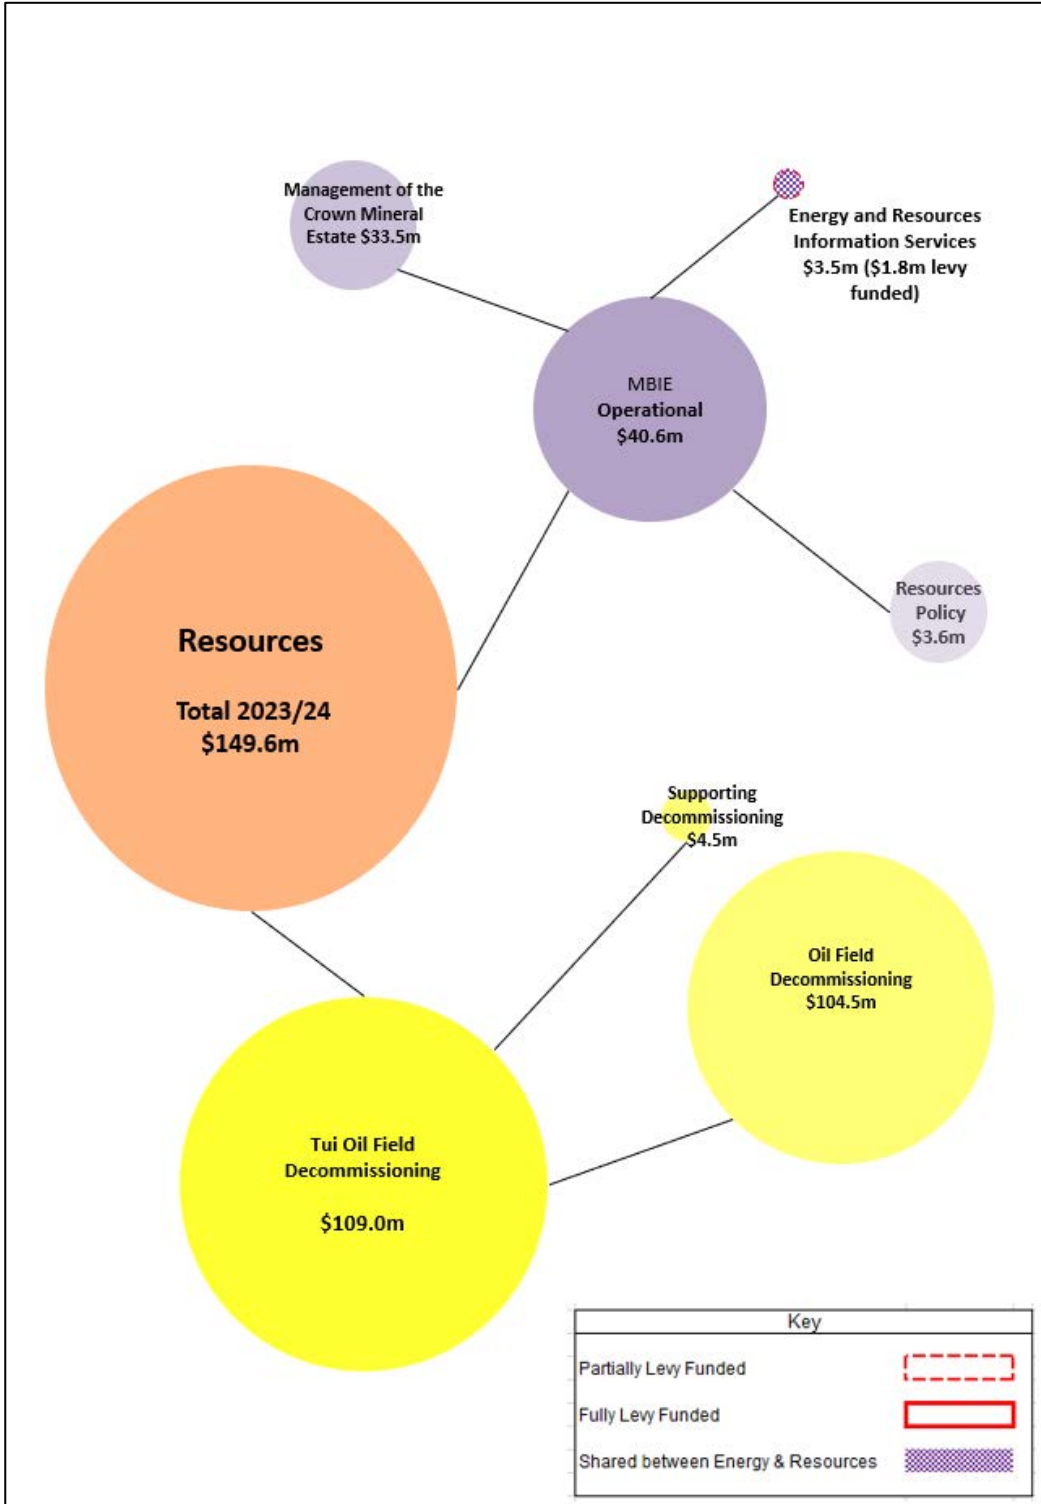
Management of the Crown Mineral Estate $33.5m

Energy and Resources Information Services $3.5m ($1.8m levy funded)

MBIE Operational $40.6m

Resources

Total 2023/24 $149.6m

Resources Policy $3.6m

Supporting Decommissioning $4.5m

Oil Field Decommissioning $104.5m

Tui Oil Field Decommissioning

$109.0m

Key

Partially Levy Funded

Fully Levy Funded

Shared between Energy & Resources